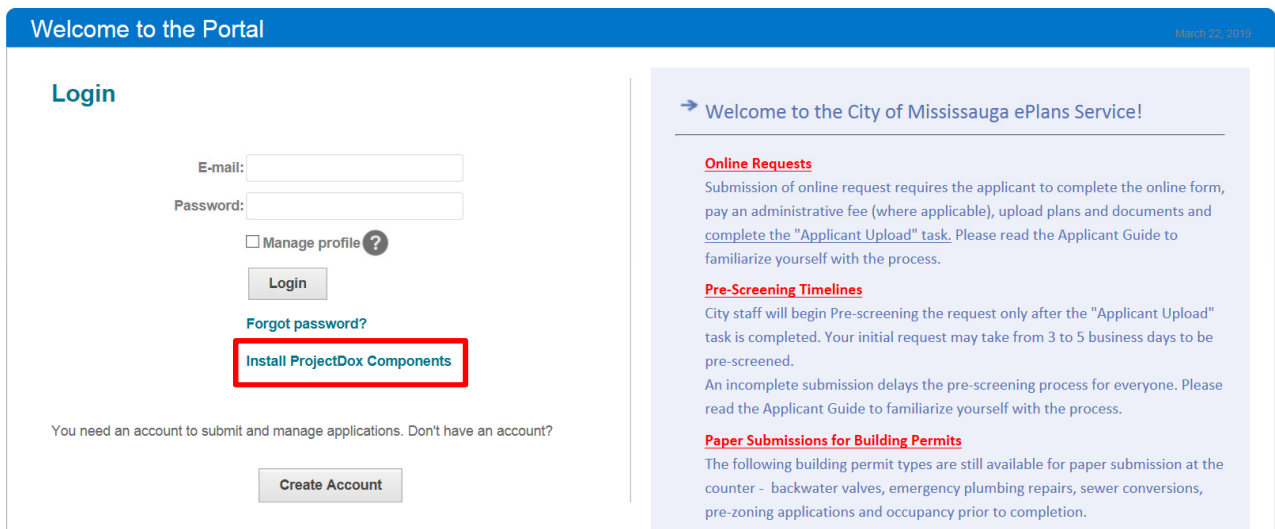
Welcome to the Portal

March 22, 2019

Login

E-mail:

Password:

Manage profile ?

Login

Forgot password?

Install ProjectDox Components

You need an account to submit and manage applications. Don't have an account?

Create Account

Welcome to the City of Mississauga ePlans Service!

Online Requests

Submission of online request requires the applicant to complete the online form, pay an administrative fee (where applicable), upload plans and documents and complete the "Applicant Upload" task. Please read the Applicant Guide to familiarize yourself with the process.

Pre-Screening Timelines

City staff will begin Pre-screening the request only after the "Applicant Upload" task is completed. Your initial request may take from 3 to 5 business days to be pre-screened.

An incomplete submission delays the pre-screening process for everyone. Please read the Applicant Guide to familiarize yourself with the process.

Paper Submissions for Building Permits

The following building permit types are still available for paper submission at the counter - backwater valves, emergency plumbing repairs, sewer conversions, pre-zoning applications and occupancy prior to completion.